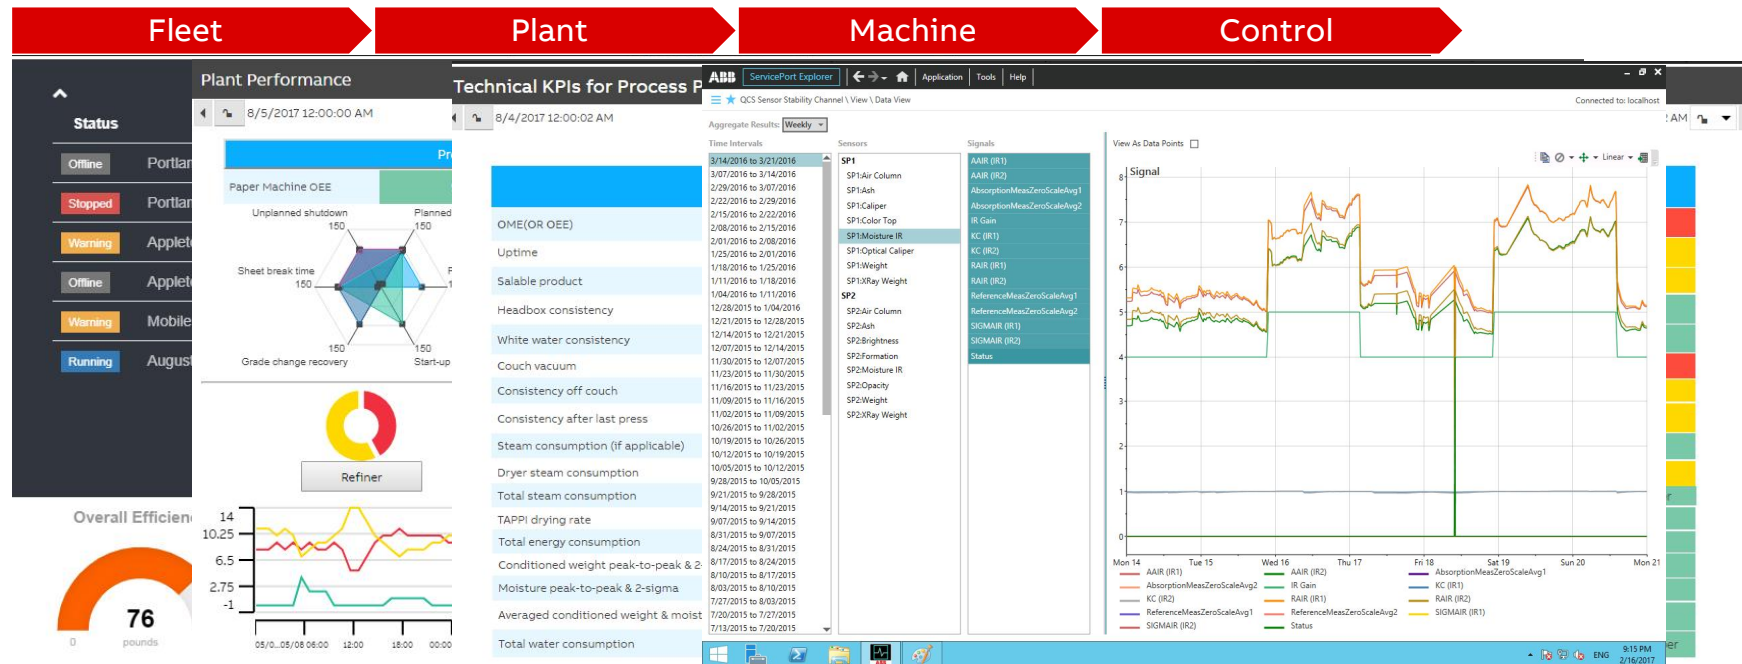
Fleet
Plant
Machine
Control

Status
Offline Portlan
Stopped Portlan
Warning Applet
Offline Applet
Warning Mobile
Running August

Overall Efficien
76
pounds
0

Plant Performance
8/5/2017 12:00:00 AM
Pr
Paper Machine OEE
Unplanned shutdown
150
Planned
150
Sheet break time
150
F
1
150
150
Grade change recovery
Start-up
Refiner
14
10.25
6.5
2.75
-1
05/0...05/08 06:00
12:00
18:00
00:00

Technical KPIs for Process P
8/4/2017 12:00:02 AM
OME(OR OEE)
Uptime
Salable product
Headbox consistency
White water consistency
Couch vacuum
Consistency off couch
Consistency after last press
Steam consumption (if applicable)
Dryer steam consumption
Total steam consumption
TAPPI drying rate
Total energy consumption
Conditioned weight peak-to-peak & 2-
Moisture peak-to-peak & 2-sigma
Averaged conditioned weight & moist
Total water consumption

ABB ServicePort Explorer Application Tools Help
QCS Sensor Stability Channel \ View \ Data View
Connected to: localhost
Aggregate Results: Weekly
Time Intervals
3/14/2016 to 3/21/2016
3/07/2016 to 3/14/2016
2/29/2016 to 3/07/2016
2/22/2016 to 2/29/2016
2/15/2016 to 2/22/2016
2/08/2016 to 2/15/2016
2/01/2016 to 2/08/2016
1/25/2016 to 2/01/2016
1/18/2016 to 1/25/2016
1/11/2016 to 1/18/2016
1/04/2016 to 1/11/2016
12/28/2015 to 1/04/2016
12/21/2015 to 12/28/2015
12/14/2015 to 12/21/2015
12/07/2015 to 12/14/2015
11/30/2015 to 12/07/2015
11/23/2015 to 11/30/2015
11/16/2015 to 11/23/2015
11/09/2015 to 11/16/2015
11/02/2015 to 11/09/2015
10/26/2015 to 11/02/2015
10/19/2015 to 10/26/2015
10/12/2015 to 10/19/2015
10/05/2015 to 10/12/2015
9/28/2015 to 10/05/2015
9/21/2015 to 9/28/2015
9/14/2015 to 9/21/2015
9/07/2015 to 9/14/2015
8/31/2015 to 9/07/2015
8/24/2015 to 8/31/2015
8/17/2015 to 8/24/2015
8/10/2015 to 8/17/2015
8/03/2015 to 8/10/2015
7/27/2015 to 8/03/2015
7/20/2015 to 7/27/2015
7/13/2015 to 7/20/2015
Sensors
SP1
SP1:Air Column
SP1:Ash
SP1:Caliper
SP1:Color Top
SP1:Moisture IR
SP1:Optical Caliper
SP1:Weight
SP1:XRay Weight
SP2
SP2:Air Column
SP2:Ash
SP2:Brightness
SP2:Formation
SP2:Moisture IR
SP2:Opacity
SP2:Weight
SP2:XRay Weight
Signals
AAIR (IR1)
AAIR (IR2)
AbsorptionMeasZeroScaleAvg1
AbsorptionMeasZeroScaleAvg2
IR Gain
KC (IR1)
KC (IR2)
RAIR (IR1)
RAIR (IR2)
ReferenceMeasZeroScaleAvg1
ReferenceMeasZeroScaleAvg2
SIGMAIR (IR1)
SIGMAIR (IR2)
Status
View As Data Points
Linear
Signal
8
7
6
5
4
3
2
1
0
Mon 14 Tue 15 Wed 16 Thu 17 Fri 18 Sat 19 Sun 20 Mon 21
AAIR (IR1) AAIR (IR2) AbsorptionMeasZeroScaleAvg1
AbsorptionMeasZeroScaleAvg2 IR Gain KC (IR1)
KC (IR2) RAIR (IR1) RAIR (IR2)
ReferenceMeasZeroScaleAvg1 ReferenceMeasZeroScaleAvg2 SIGMAIR (IR1)
SIGMAIR (IR2) Status
ENG 9:15 PM 2/16/2017
AM